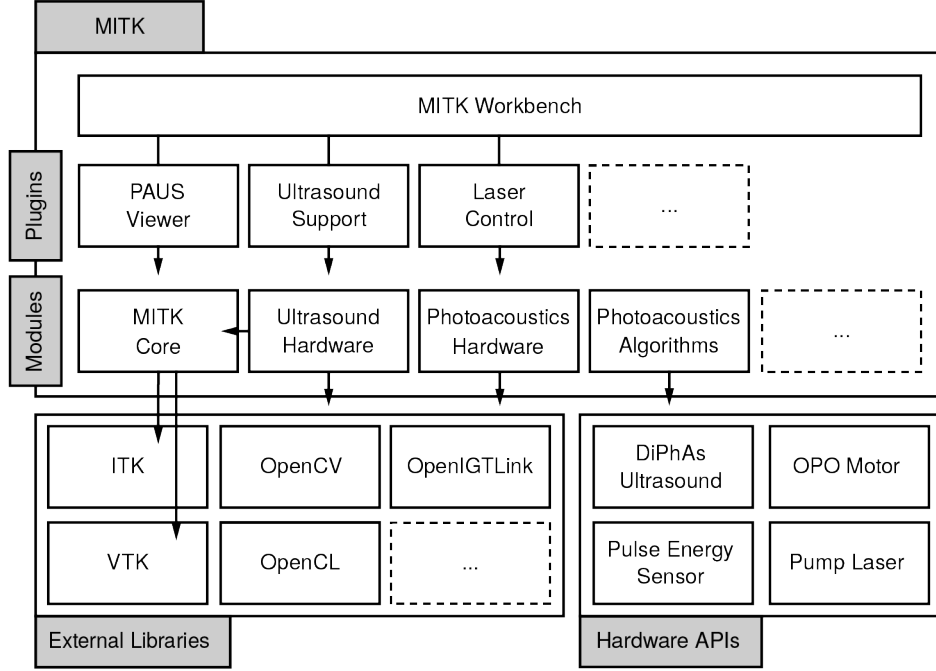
MITK

MITK Workbench

Plugins

PAUS Viewer

Ultrasound Support

Laser Control

...

Modules

MITK Core

Ultrasound Hardware

Photoacoustics Hardware

Photoacoustics Algorithms

...

ITK

OpenCV

OpenIGTLink

VTK

OpenCL

...

External Libraries

DiPhAs Ultrasound

OPO Motor

Pulse Energy Sensor

Pump Laser

Hardware APIs